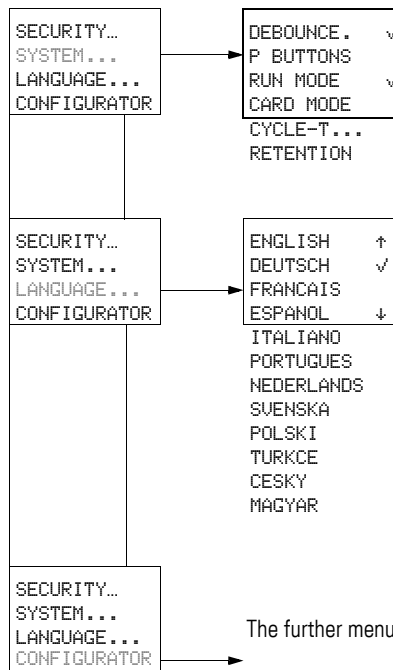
SECURITY...
SYSTEM...
LANGUAGE...
CONFIGURATOR

DEBOUNCE. √
P BUTTONS
RUN MODE √
CARD MODE
CYCLE-T...
RETENTION

SECURITY...
SYSTEM...
LANGUAGE...
CONFIGURATOR

ENGLISH ↑
DEUTSCH √
FRANCAIS
ESPANOL ↓
ITALIANO
PORTUGUES
NEDERLANDS
SVENSKA
POLSKI
TURKCE
CESKY
MAGYAR

SECURITY...
SYSTEM...
LANGUAGE...
CONFIGURATOR

The further menu